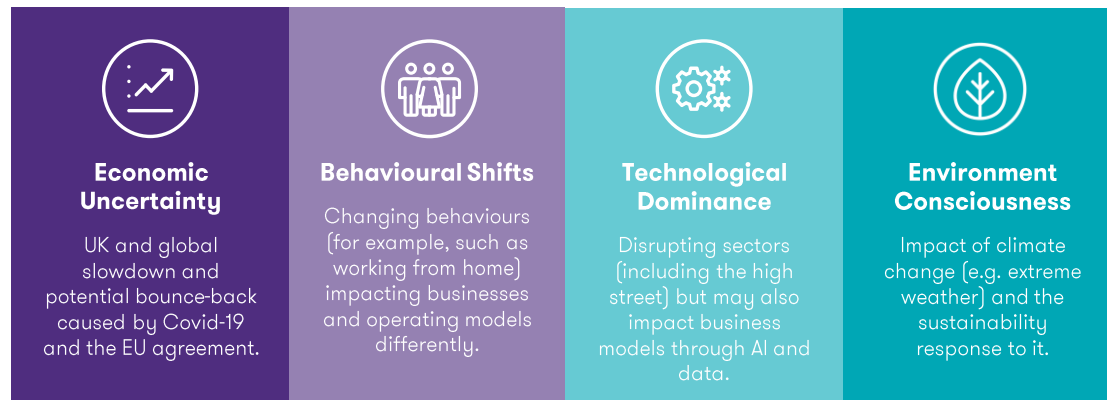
Economic Uncertainty

UK and global slowdown and potential bounce-back caused by Covid-19 and the EU agreement.

Behavioural Shifts

Changing behaviours (for example, such as working from home) impacting businesses and operating models differently.

Technological Dominance

Disrupting sectors (including the high street) but may also impact business models through AI and data.

Environment Consciousness

Impact of climate change (e.g. extreme weather) and the sustainability response to it.